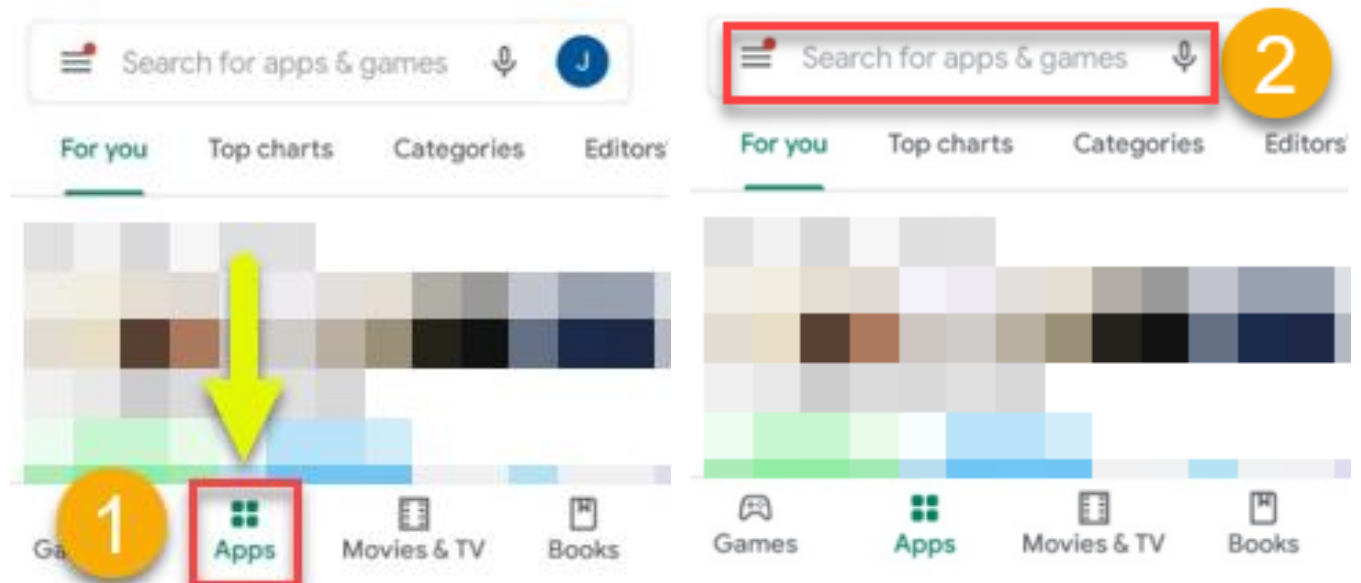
Search for apps & games

J

For you

Top charts

Categories

Editors'

1

Ga

Apps

Movies & TV

Books

Search for apps & games

2

For you

Top charts

Categories

Editors'

Games

Apps

Movies & TV

Books